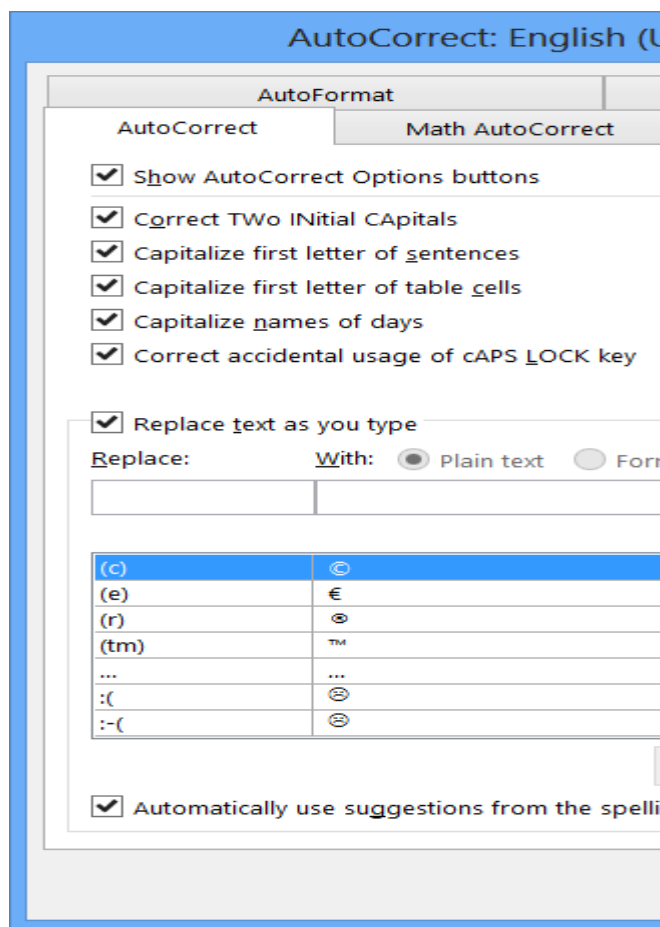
AutoCorrect: English (U

AutoFormat

AutoCorrect

Math AutoCorrect

Show AutoCorrect Options buttons

Correct TWo INitial CApitals

Capitalize first letter of sentences

Capitalize first letter of table cells

Capitalize names of days

Correct accidental usage of cAPS LOCK key

Replace text as you type

Replace:

With:

Plain text

Forn

| (c) | © |
|---|---|
| (e) | € |
| (r) | ® |
| (tm) | ™ |
| ... | … |
| :( | ☹ |
| :-( | ☹ |

Automatically use suggestions from the spelli